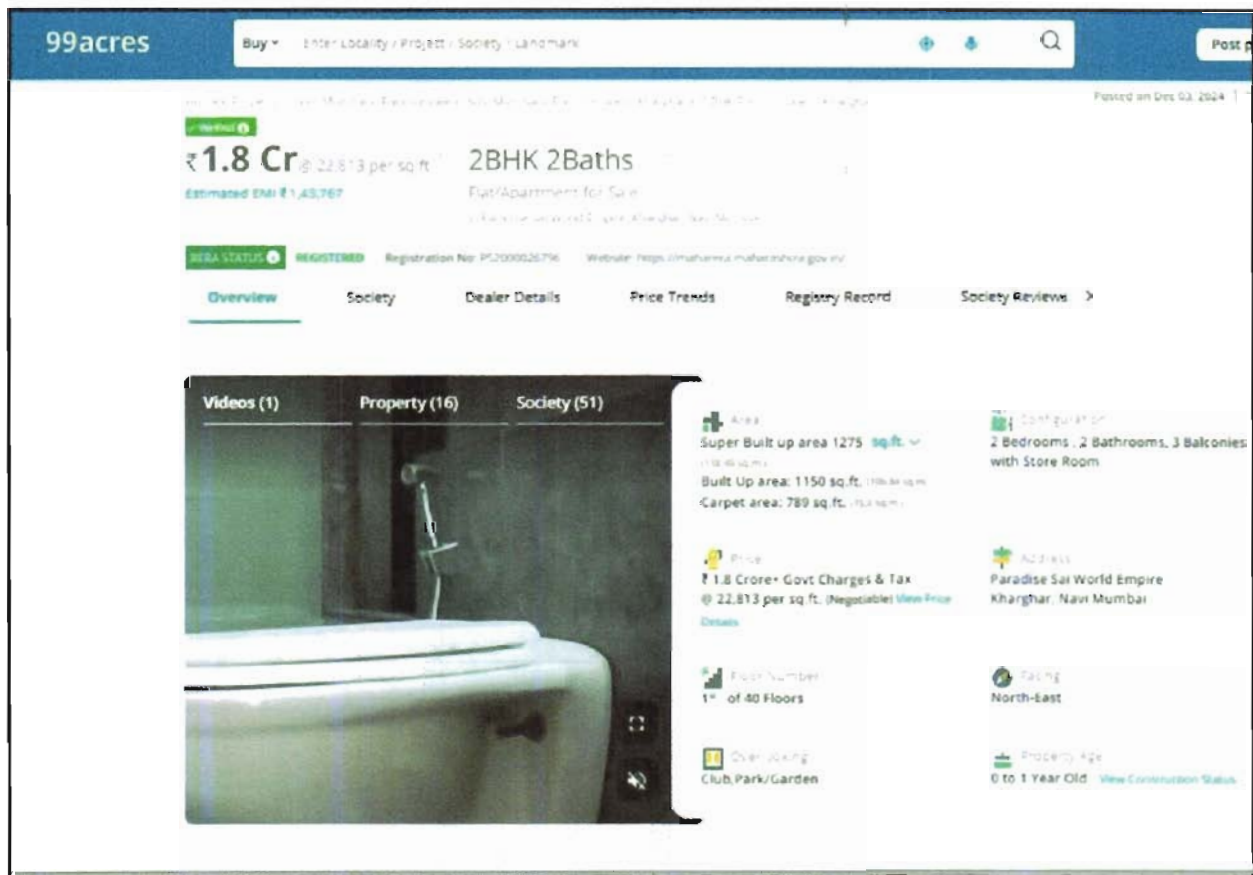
99acres

Buy ▾ Enter Locality / Project / Society / Landmark

Post p

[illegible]

Posted on Dec 03, 2024 | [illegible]

Verified

₹1.8 Cr @ 22,813 per sq.ft.

Estimated EMI ₹1,43,767

2BHK 2Baths

Flat/Apartment for Sale

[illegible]

RERA STATUS REGISTERED Registration No: P52000026796 Website: https://maharera.maharashtra.gov.in/

Overview Society Dealer Details Price Trends Registry Record Society Reviews >

Videos (1) Property (16) Society (51)

Area
Super Built up area 1275 sq.ft.
([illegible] sq.m.)
Built Up area: 1150 sq.ft. ([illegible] sq.m.)
Carpet area: 789 sq.ft. ([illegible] sq.m.)

Configuration
2 Bedrooms, 2 Bathrooms, 3 Balconies with Store Room

Price
₹1.8 Crore+ Govt Charges & Tax
@ 22,813 per sq.ft. (Negotiable) View Price Details

Address
Paradise Sai World Empire
Kharghar, Navi Mumbai

Floor Number
1st of 40 Floors

Facing
North-East

Overlooking
Club,Park/Garden

Property Age
0 to 1 Year Old View Construction Status